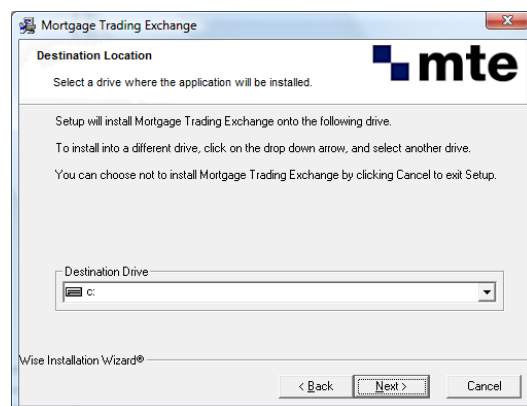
Mortgage Trading Exchange

Destination Location

Select a drive where the application will be installed.

mte

Setup will install Mortgage Trading Exchange onto the following drive.

To install into a different drive, click on the drop down arrow, and select another drive.

You can choose not to install Mortgage Trading Exchange by clicking Cancel to exit Setup.

Destination Drive

c:

Wise Installation Wizard®

< Back

Next >

Cancel